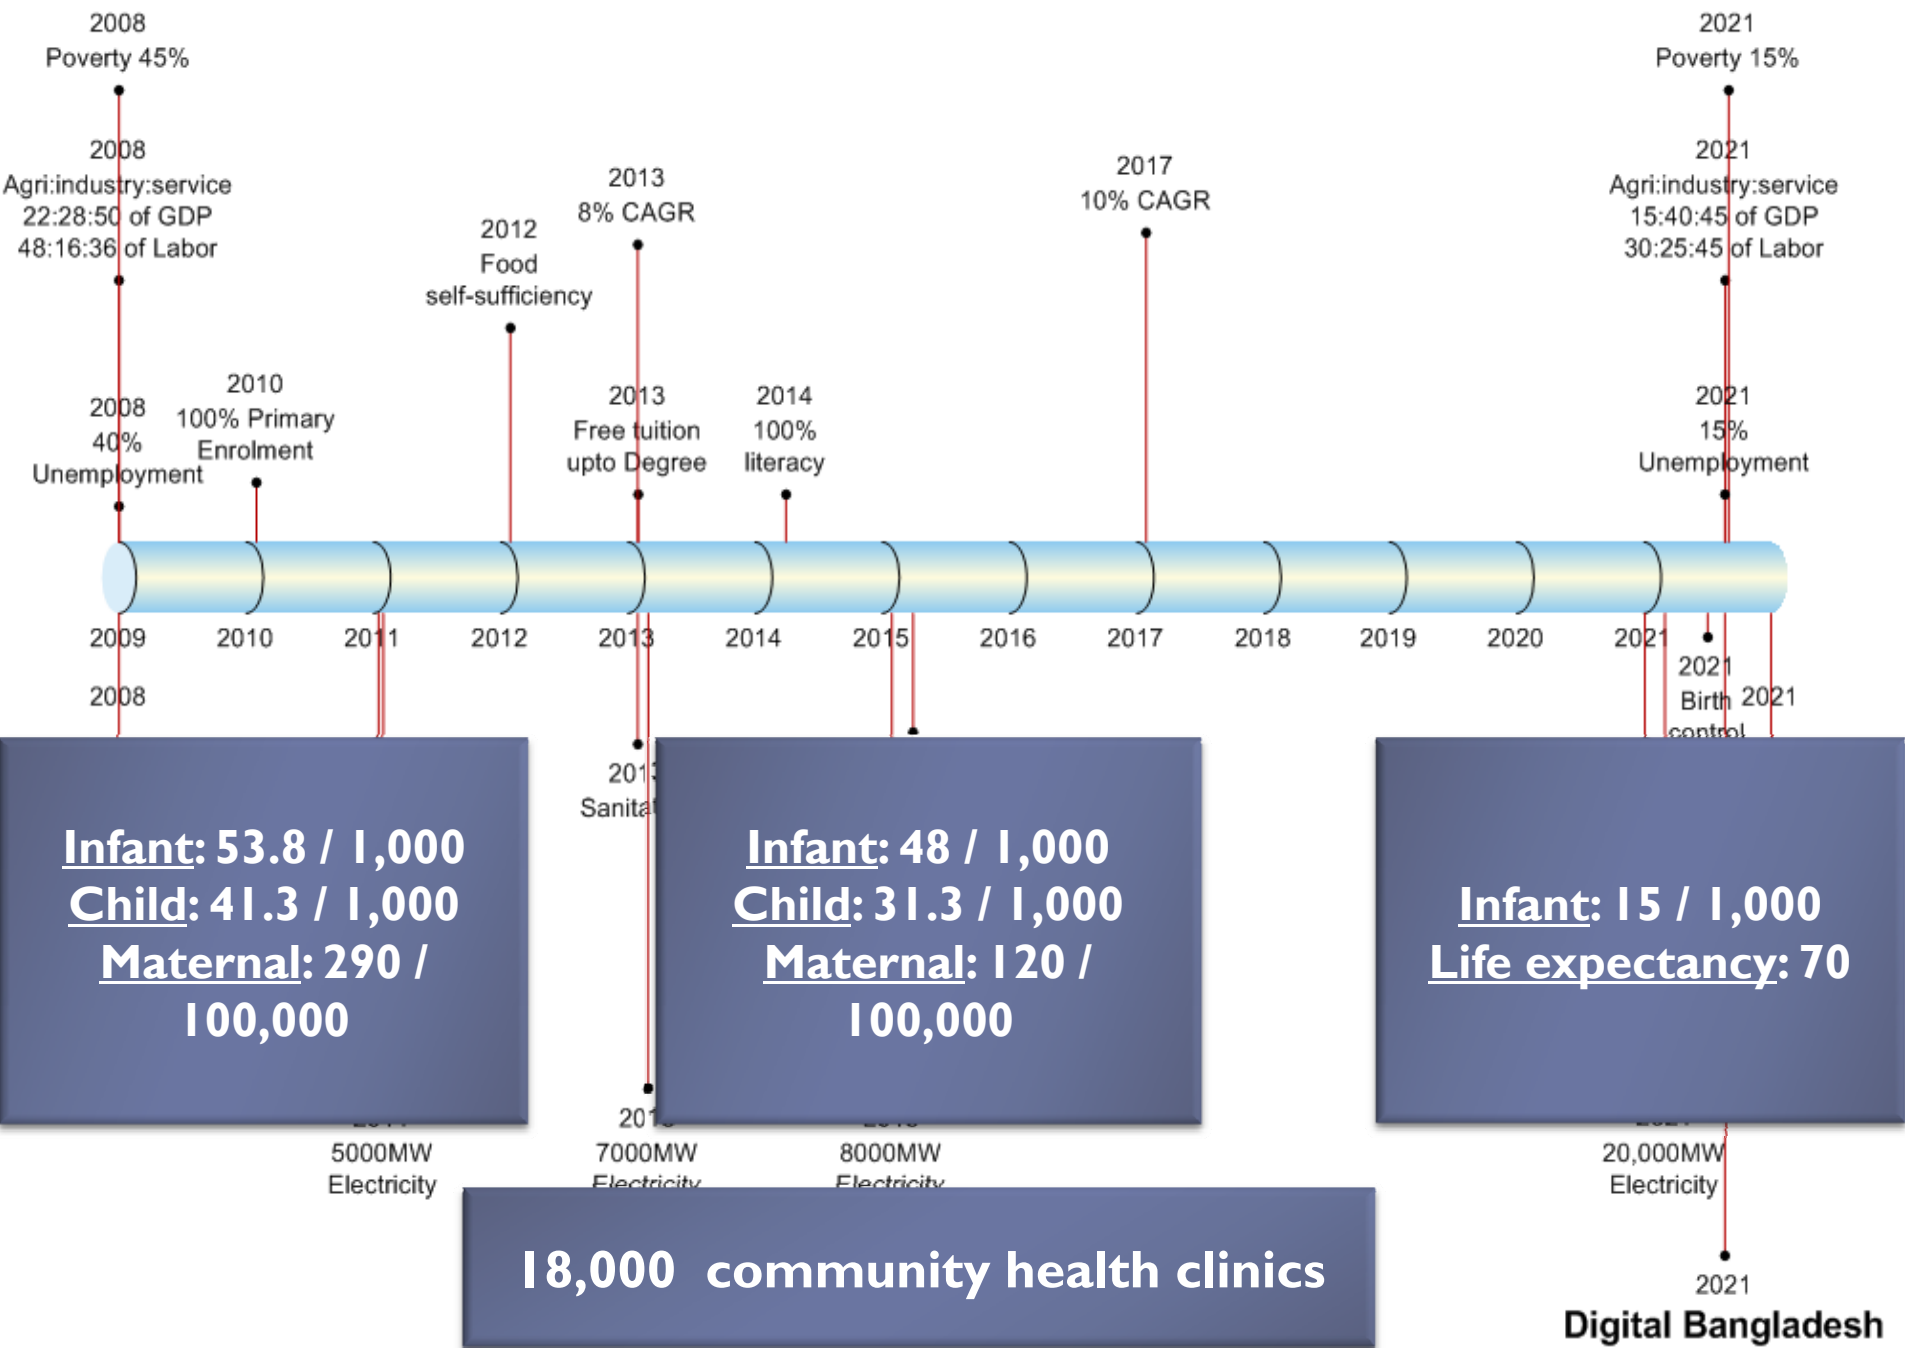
2008
Poverty 45%

2021
Poverty 15%

2008
Agri:industry:service
22:28:50 of GDP
48:16:36 of Labor

2013
8% CAGR

2017
10% CAGR

2021
Agri:industry:service
15:40:45 of GDP
30:25:45 of Labor

2012
Food
self-sufficiency

2010
100% Primary
Enrolment

2008
40%
Unemployment

2013
Free tuition
upto Degree

2014
100%
literacy

2021
15%
Unemployment

2009 2010 2011 2012 2013 2014 2015 2016 2017 2018 2019 2020 2021

2008

2021
Birth
control

2021

201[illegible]
Sanita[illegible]

Infant: 53.8 / 1,000
Child: 41.3 / 1,000
Maternal: 290 / 100,000

Infant: 48 / 1,000
Child: 31.3 / 1,000
Maternal: 120 / 100,000

Infant: 15 / 1,000
Life expectancy: 70

201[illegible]

5000MW
Electricity

7000MW
Electricity

8000MW
Electricity

20,000MW
Electricity

18,000 community health clinics

2021
Digital Bangladesh